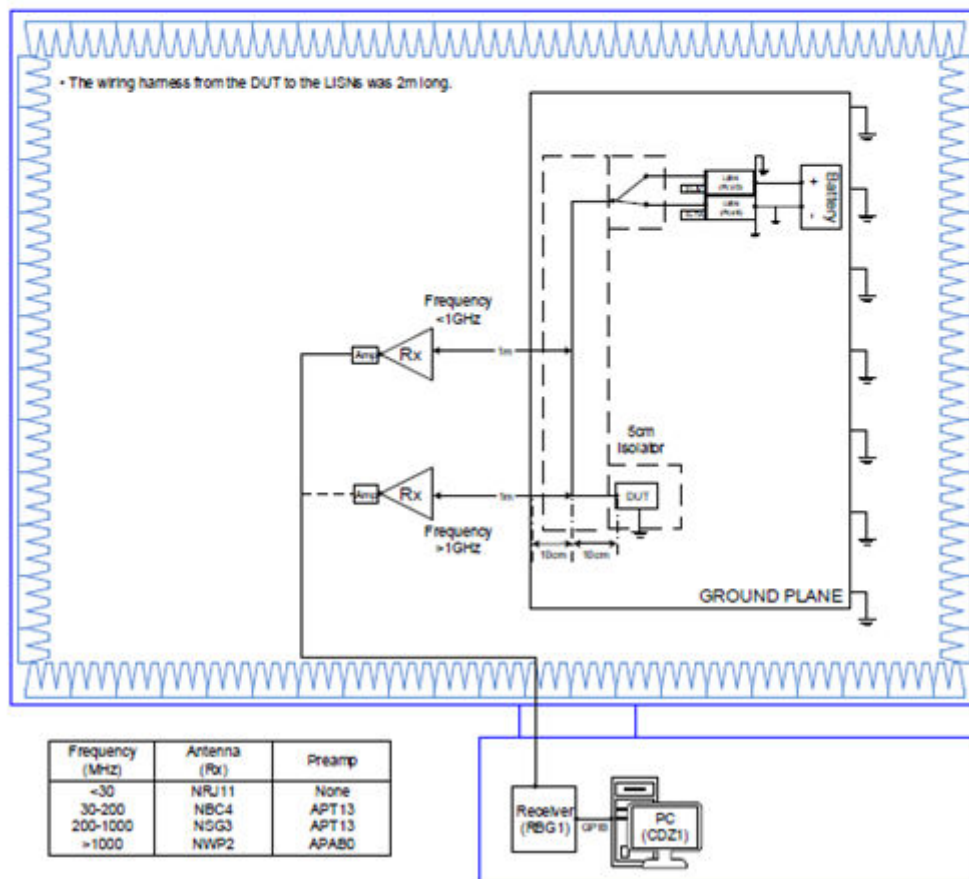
• The wiring harness from the DUT to the LISNs was 2m long.

Battery
+
-

Frequency
<1GHz

Amp
Rx
1m

5cm
Isolator

Amp
Rx
1m
DUT

Frequency
>1GHz

10cm
10cm

GROUND PLANE

| Frequency (MHz) | Antenna (Rx) | Preamp |
|---|---|---|
| <30 | NRJ11 | None |
| 30-200 | NBC4 | APT13 |
| 200-1000 | NSG3 | APT13 |
| >1000 | NWP2 | APA80 |

Receiver
(RBG1)
GPIB
PC
(CDZ1)